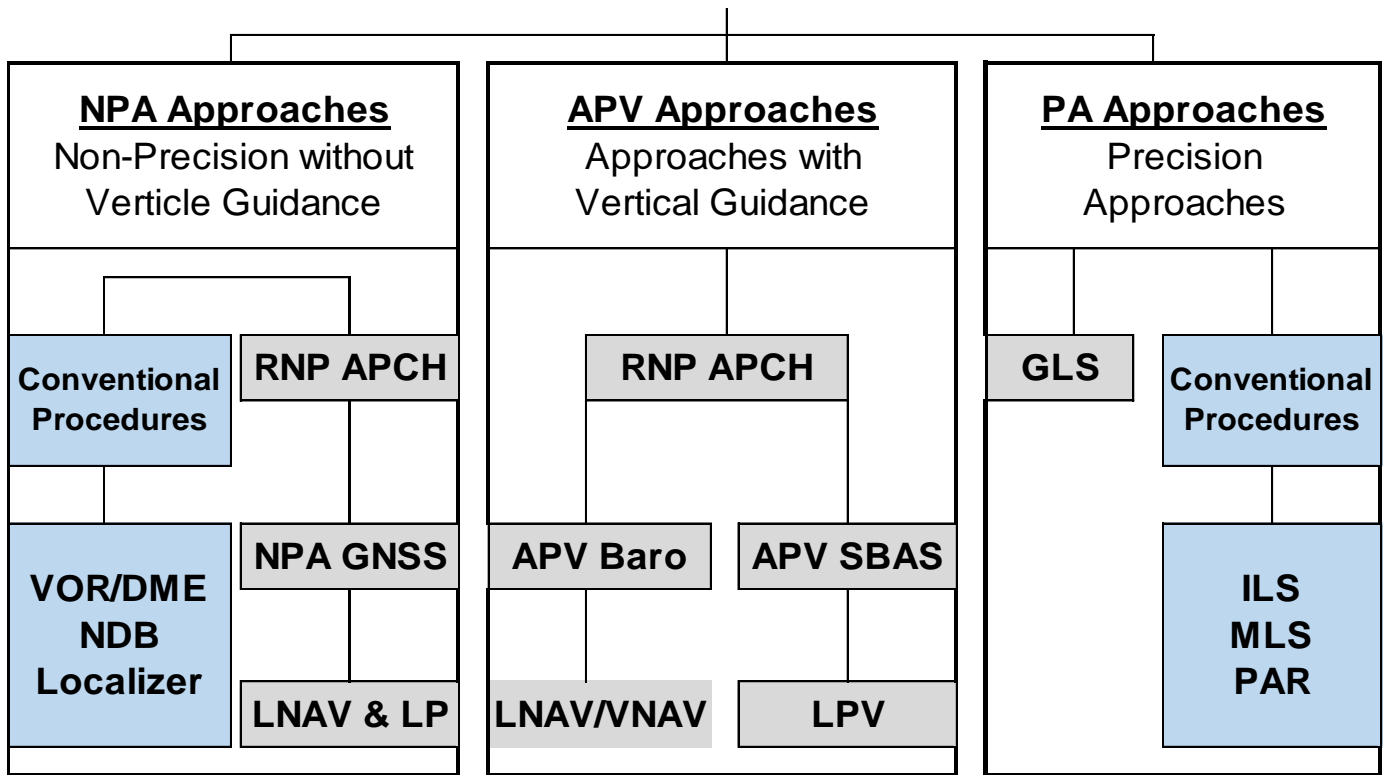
NPA Approaches
Non-Precision without Verticle Guidance

Conventional Procedures

RNP APCH

VOR/DME
NDB
Localizer

NPA GNSS

LNAV & LP

APV Approaches
Approaches with Vertical Guidance

RNP APCH

APV Baro

APV SBAS

LNAV/VNAV

LPV

PA Approaches
Precision Approaches

GLS

Conventional Procedures

ILS
MLS
PAR